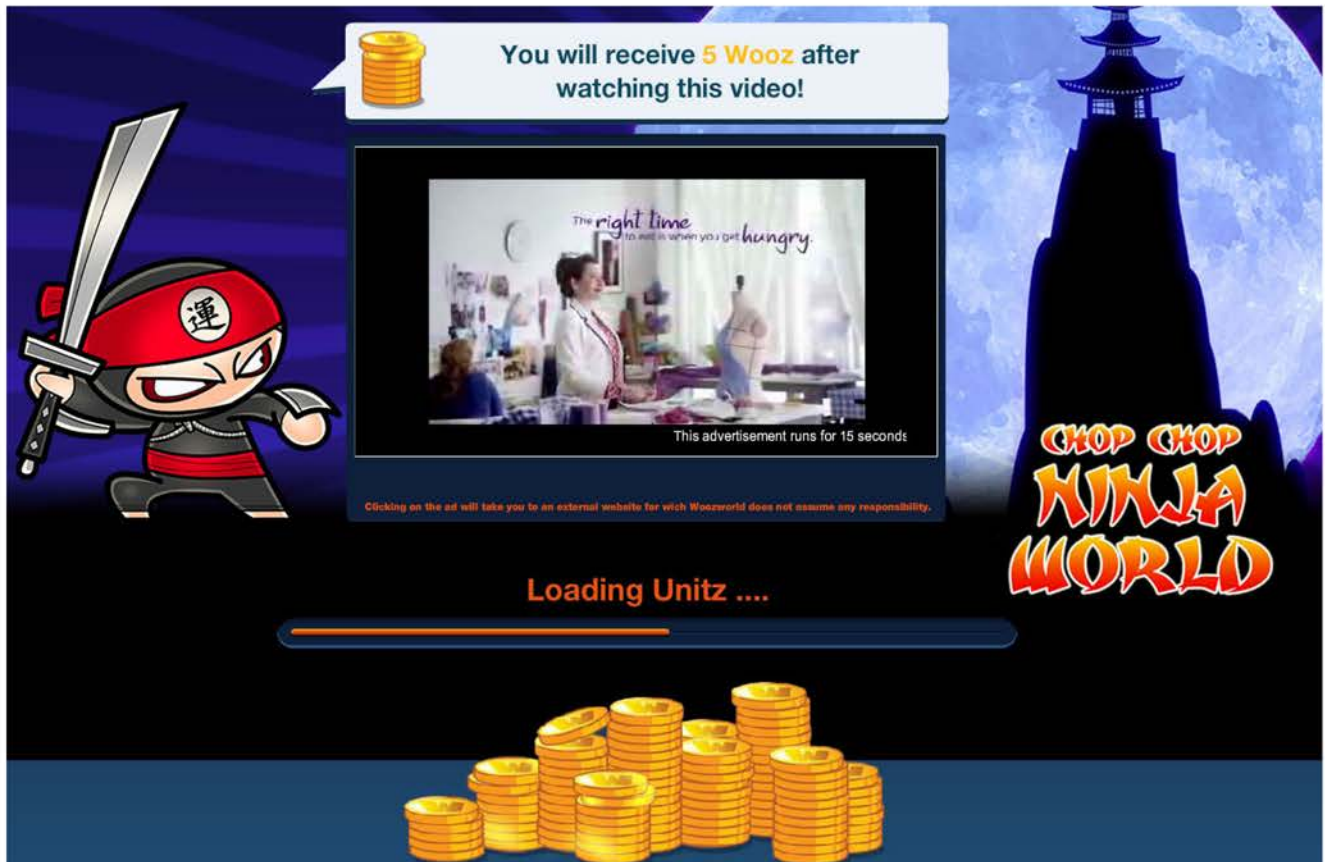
You will receive 5 Wooz after watching this video!

The right time to eat is when you get hungry.

This advertisement runs for 15 seconds

Clicking on the ad will take you to an external website for wich Woozworld does not assume any responsibility.

運

CHOP CHOP NINJA WORLD

Loading Unitz ....